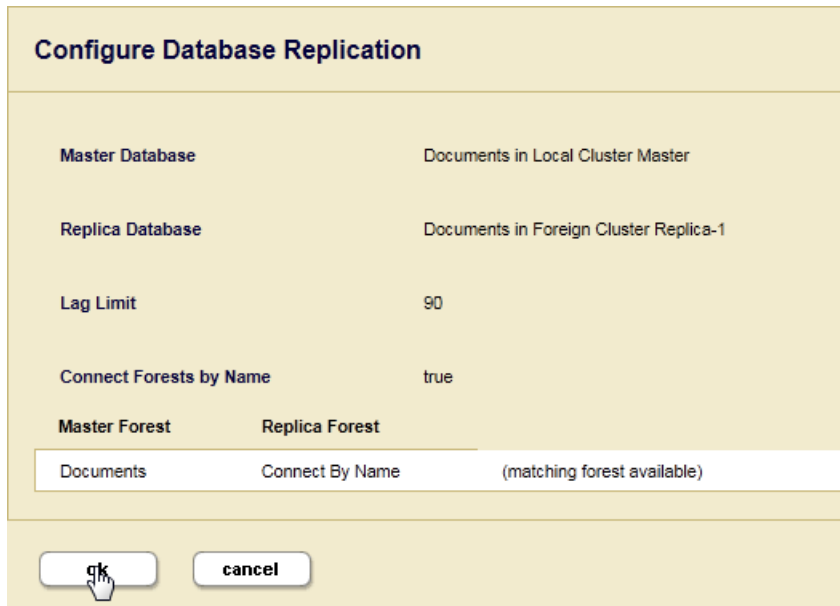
Configure Database Replication

| | |
|---|---|
| Master Database | Documents in Local Cluster Master |
| Replica Database | Documents in Foreign Cluster Replica-1 |
| Lag Limit | 90 |
| Connect Forests by Name | true |

| Master Forest | Replica Forest | |
|---|---|---|
| Documents | Connect By Name | (matching forest available) |

ok

cancel